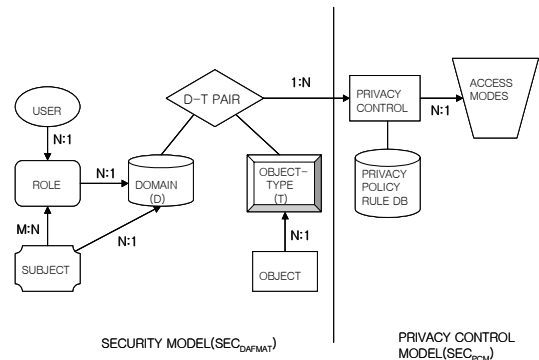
USER

N:1

ROLE

N:1

DOMAIN (D)

M:N

N:1

SUBJECT

D-T PAIR

1:N

OBJECT-TYPE (T)

N:1

OBJECT

PRIVACY CONTROL

N:1

ACCESS MODES

PRIVACY POLICY RULE DB

SECURITY MODEL(SEC$_{DAFMAT}$)

PRIVACY CONTROL MODEL(SEC$_{PCM}$)